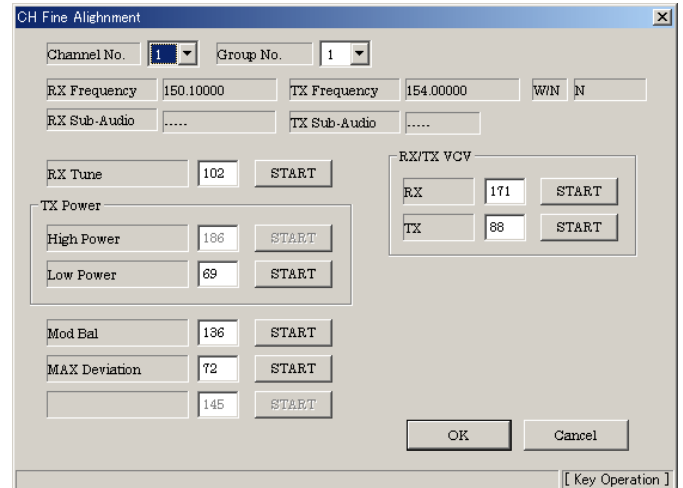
CH Fine Alignment

Channel No. 1 Group No. 1

RX Frequency 150.10000 TX Frequency 154.00000 W/N N

RX Sub-Audio ----- TX Sub-Audio -----

RX Tune 102 START

TX Power

High Power 186 START

Low Power 69 START

RX/TX VCV

RX 171 START

TX 88 START

Mod Bal 136 START

MAX Deviation 72 START

145 START

OK Cancel

[ Key Operation ]